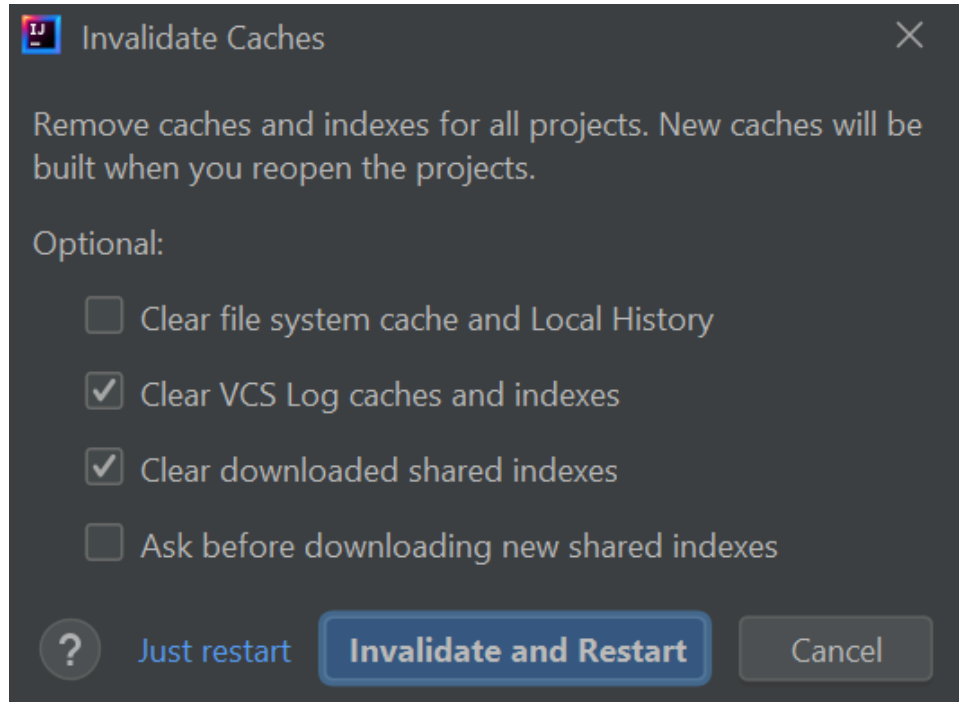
IJ Invalidate Caches ✕

Remove caches and indexes for all projects. New caches will be built when you reopen the projects.

Optional:

Clear file system cache and Local History

Clear VCS Log caches and indexes

Clear downloaded shared indexes

Ask before downloading new shared indexes

? Just restart Invalidate and Restart Cancel